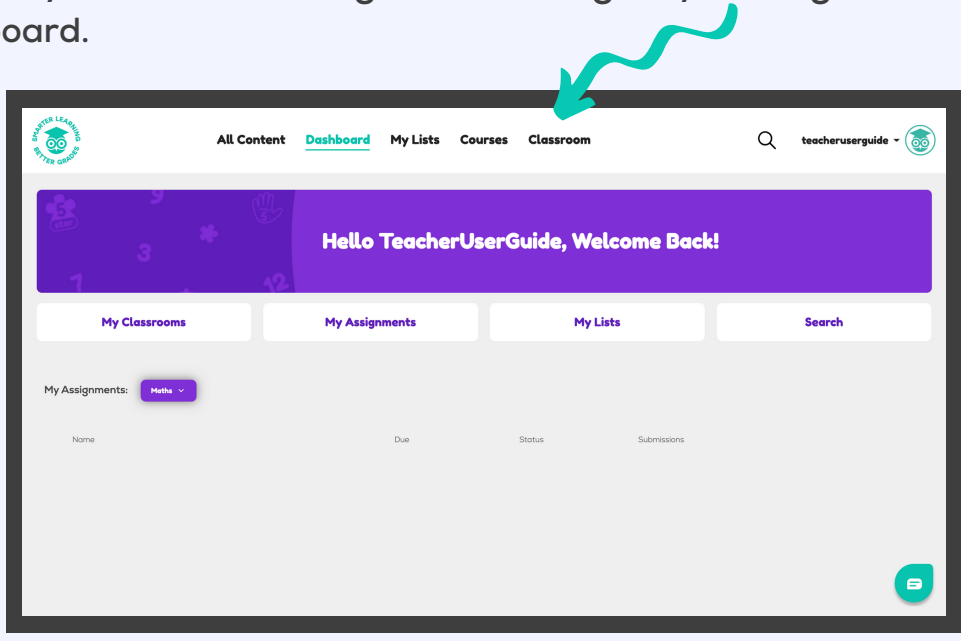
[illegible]
oard.

SMARTER LEARNING BETTER GRADES

All Content Dashboard My Lists Courses Classroom

teacheruserguide

Hello TeacherUserGuide, Welcome Back!

My Classrooms | My Assignments | My Lists | Search

My Assignments: Maths

Name | Due | Status | Submissions